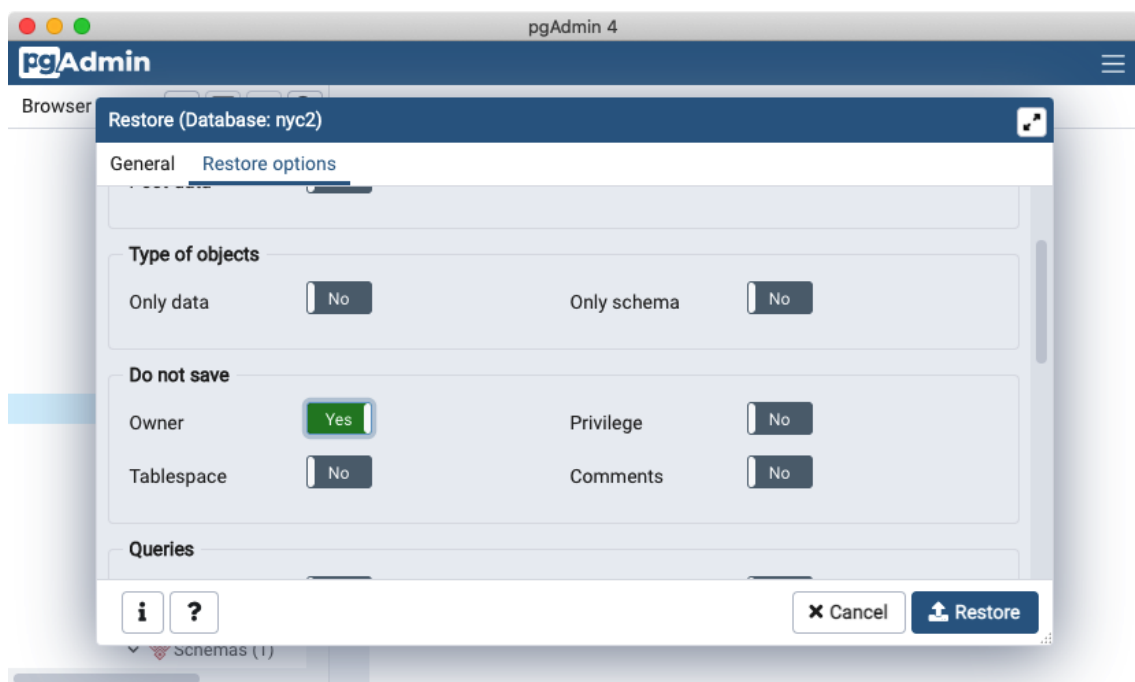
pgAdmin 4

pgAdmin

Browser

Restore (Database: nyc2)

General Restore options

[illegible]

Type of objects

Only data No

Only schema No

Do not save

Owner Yes

Privilege No

Tablespace No

Comments No

Queries

i ?

✕ Cancel

Restore

Schemas (1)